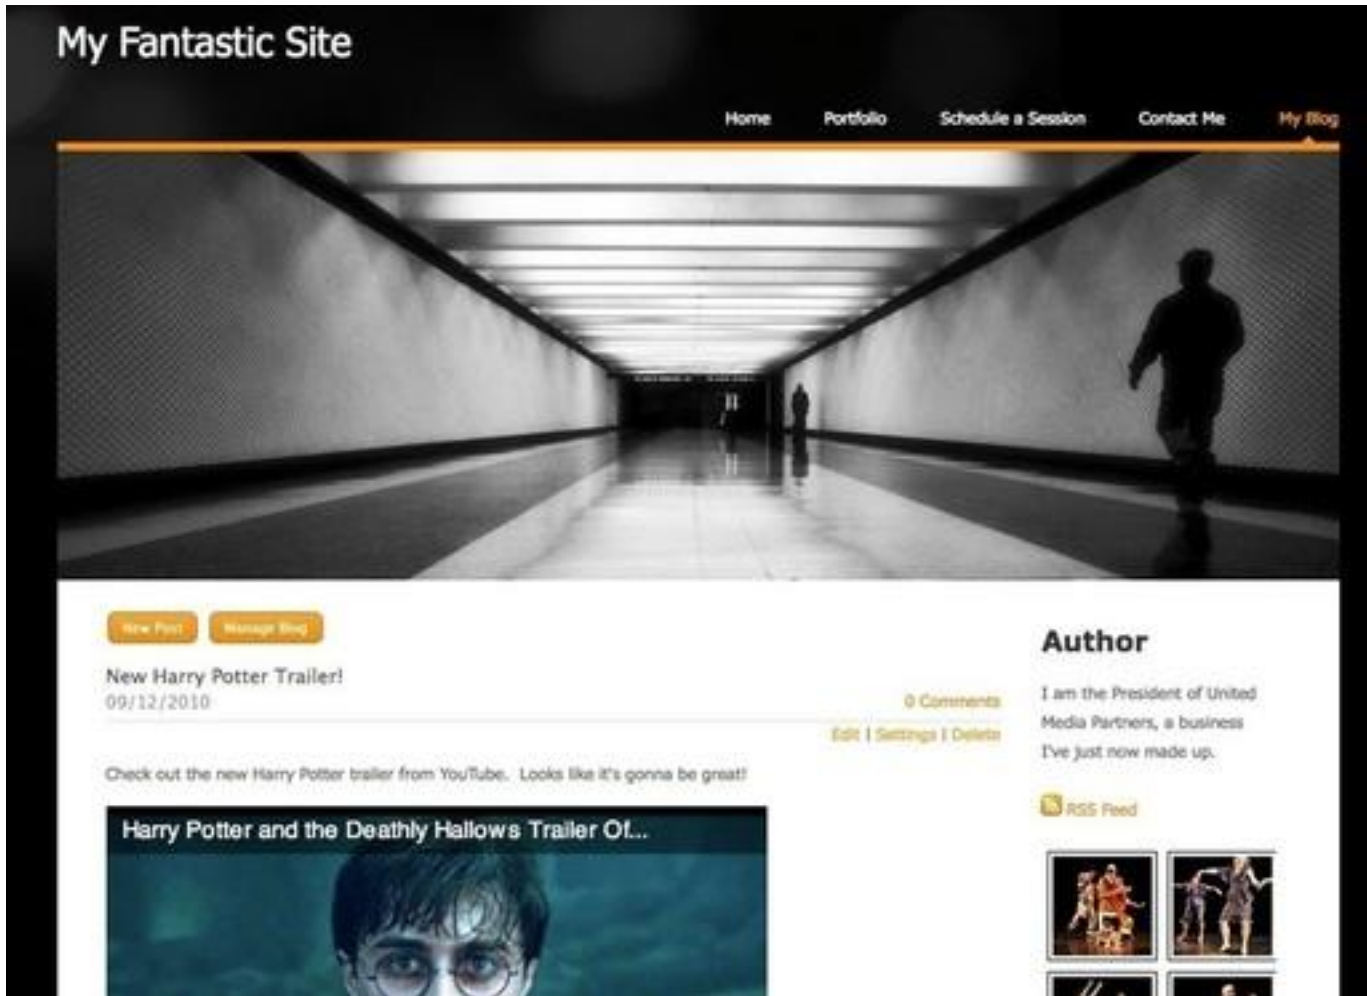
My Fantastic Site

Home Portfolio Schedule a Session Contact Me My Blog

New Post Manage Blog

New Harry Potter Trailer!
09/12/2010

0 Comments
Edit | Settings | Delete

Check out the new Harry Potter trailer from YouTube. Looks like it's gonna be great!

Harry Potter and the Deathly Hallows Trailer Of...

Author

I am the President of United Media Partners, a business I've just now made up.

RSS Feed